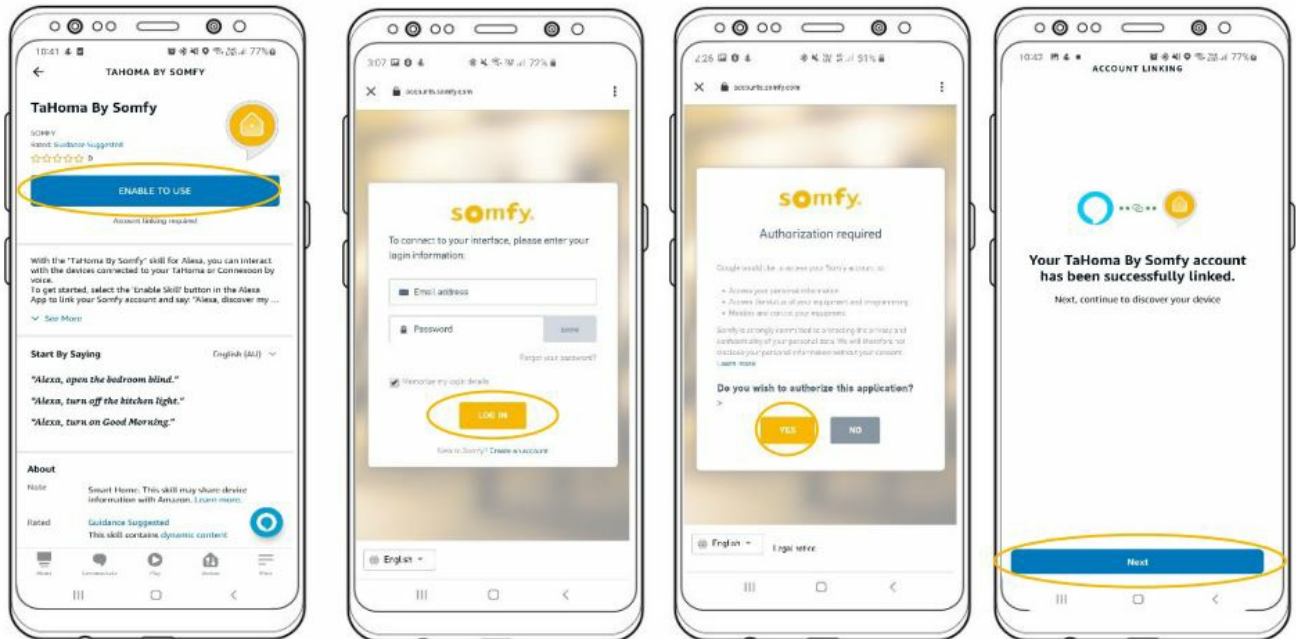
10:41 77%

TAHOMA BY SOMFY

TaHoma By Somfy

SOMFY

Rated: Guidance Suggested

0

ENABLE TO USE

Account linking required

With the "TaHoma By Somfy" skill for Alexa, you can interact with the devices connected to your TaHoma or Connexoon by voice.
To get started, select the 'Enable Skill' button in the Alexa App to link your Somfy account and say: "Alexa, discover my ...

See More

Start By Saying English (AU)

"Alexa, open the bedroom blind."

"Alexa, turn off the kitchen light."

"Alexa, turn on Good Morning."

About

Note Smart Home: This skill may share device information with Amazon. Learn more.

Rated Guidance Suggested
This skill contains dynamic content

3:07 72%

accounts.somfy.com

somfy.

To connect to your interface, please enter your login information:

Email address

Password show

Forgot your password?

Memorize my login details

LOG IN

New to Somfy? Create an account

English

2:26 51%

accounts.somfy.com

somfy.

Authorization required

Google would like to access your Somfy account, to:

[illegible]

Do you wish to authorize this application?

YES NO

English Legal notice

10:42 77%

ACCOUNT LINKING

Your TaHoma By Somfy account has been successfully linked.

Next, continue to discover your device

Next